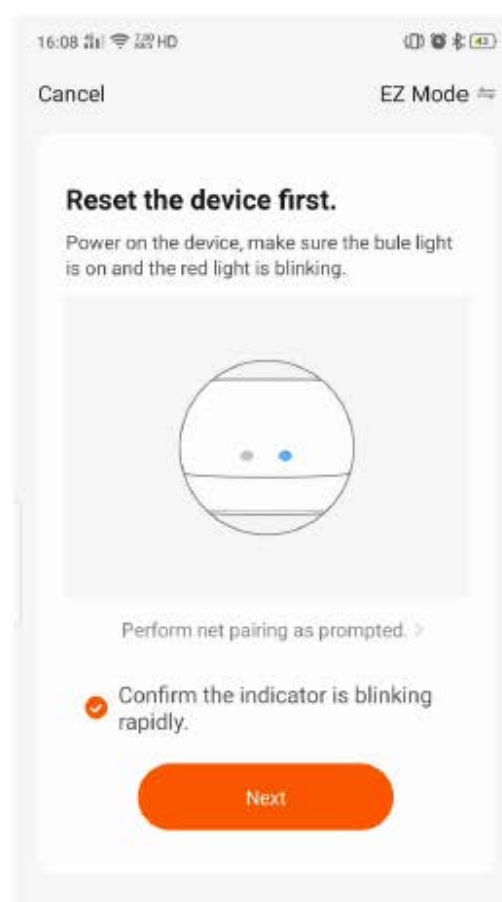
16:08 HD 43

Cancel

EZ Mode ⇆

Reset the device first.

Power on the device, make sure the bule light is on and the red light is blinking.

Perform net pairing as prompted. >

Confirm the indicator is blinking rapidly.

Next